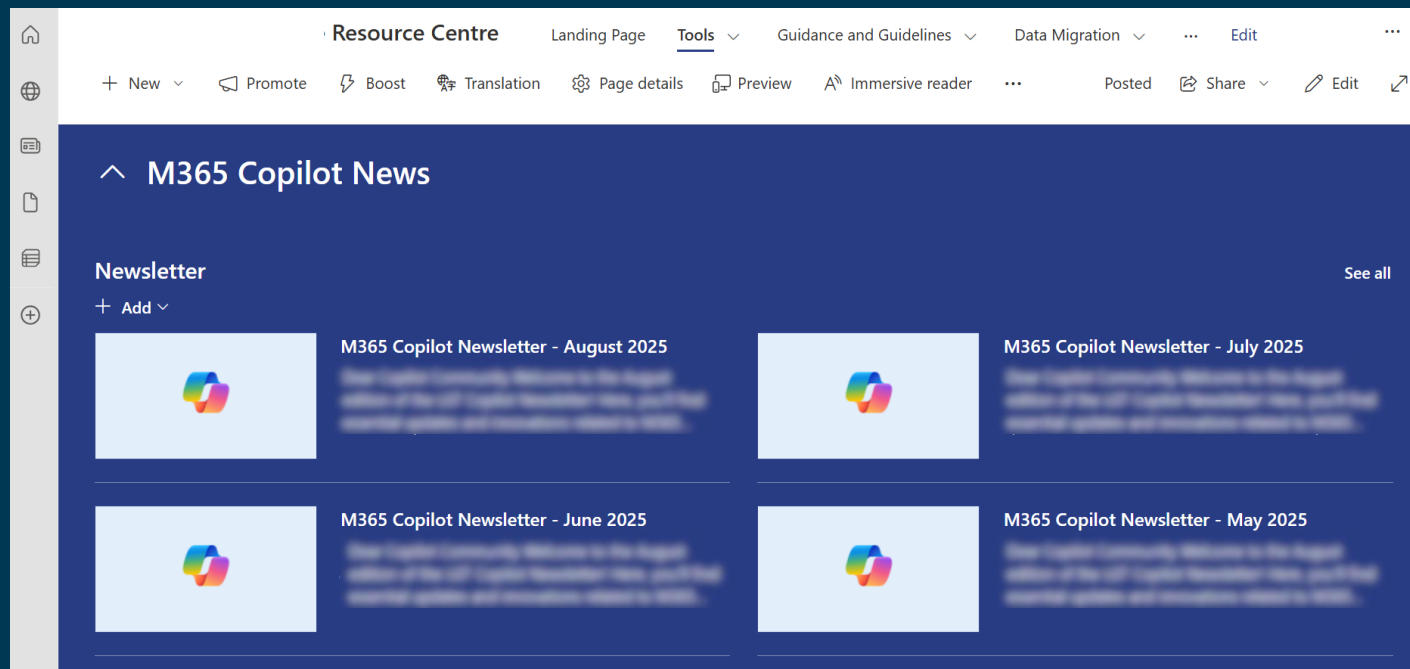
Resource Centre Landing Page Tools Guidance and Guidelines Data Migration ··· Edit ···

New Promote Boost Translation Page details Preview Immersive reader ··· Posted Share Edit

M365 Copilot News

Newsletter

See all

Add

M365 Copilot Newsletter - August 2025

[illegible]

M365 Copilot Newsletter - July 2025

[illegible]

M365 Copilot Newsletter - June 2025

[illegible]

M365 Copilot Newsletter - May 2025

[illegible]